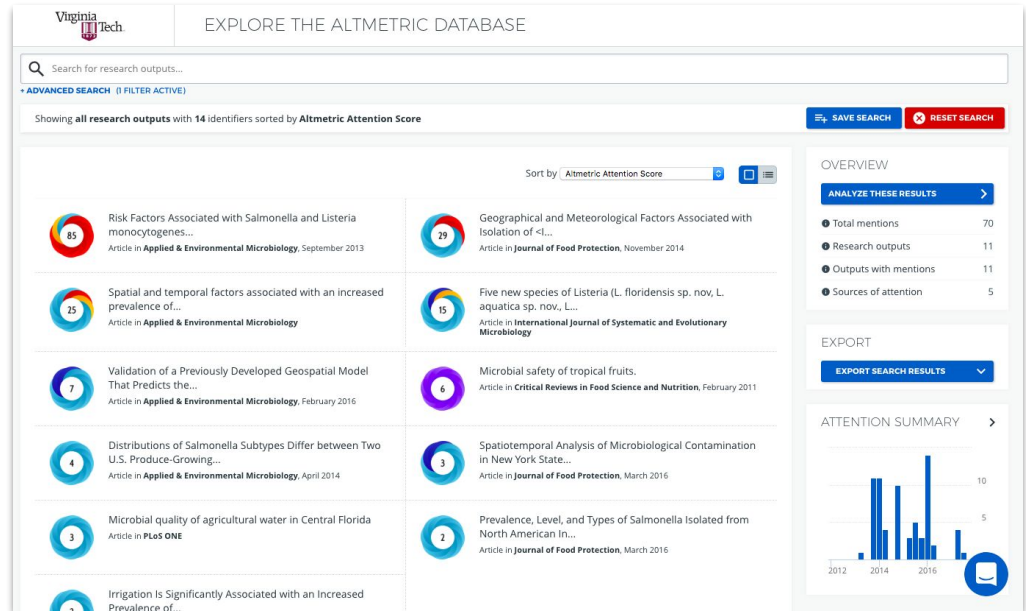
Virginia Tech

EXPLORE THE ALTMETRIC DATABASE

Search for research outputs...

+ ADVANCED SEARCH (1 FILTER ACTIVE)

Showing **all research outputs** with **14** identifiers sorted by **Altmetric Attention Score**

SAVE SEARCH

RESET SEARCH

Sort by Altmetric Attention Score

85
Risk Factors Associated with Salmonella and Listeria monocytogenes...
Article in **Applied & Environmental Microbiology**, September 2013

29
Geographical and Meteorological Factors Associated with Isolation of <I...
Article in **Journal of Food Protection**, November 2014

25
Spatial and temporal factors associated with an increased prevalence of...
Article in **Applied & Environmental Microbiology**

15
Five new species of Listeria (L. floridensis sp. nov, L. aquatica sp. nov., L...
Article in **International Journal of Systematic and Evolutionary Microbiology**

7
Validation of a Previously Developed Geospatial Model That Predicts the...
Article in **Applied & Environmental Microbiology**, February 2016

6
Microbial safety of tropical fruits.
Article in **Critical Reviews in Food Science and Nutrition**, February 2011

4
Distributions of Salmonella Subtypes Differ between Two U.S. Produce-Growing...
Article in **Applied & Environmental Microbiology**, April 2014

3
Spatiotemporal Analysis of Microbiological Contamination in New York State...
Article in **Journal of Food Protection**, March 2016

3
Microbial quality of agricultural water in Central Florida
Article in **PLoS ONE**

2
Prevalence, Level, and Types of Salmonella Isolated from North American In...
Article in **Journal of Food Protection**, March 2016

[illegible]
Irrigation Is Significantly Associated with an Increased Prevalence of...

OVERVIEW

ANALYZE THESE RESULTS

| | |
|---|---|
| Total mentions | 70 |
| Research outputs | 11 |
| Outputs with mentions | 11 |
| Sources of attention | 5 |

EXPORT

EXPORT SEARCH RESULTS

ATTENTION SUMMARY

10
5
2012 2014 2016